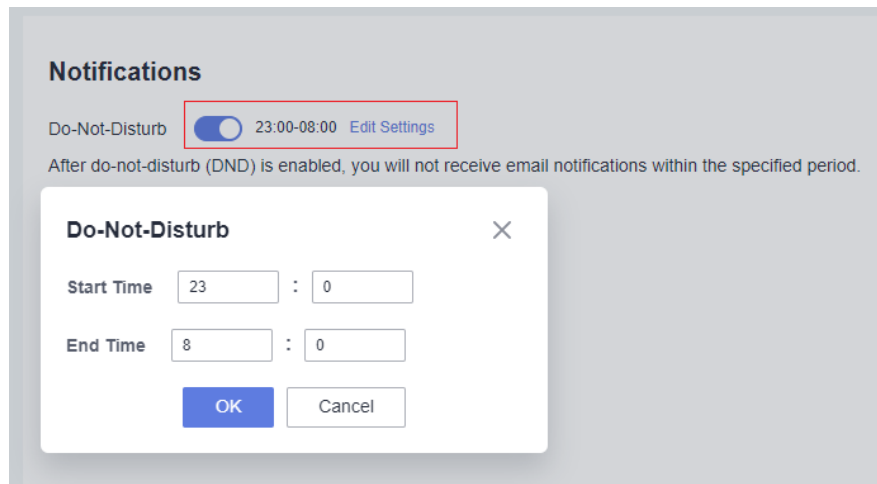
Notifications

Do-Not-Disturb 23:00-08:00 Edit Settings

After do-not-disturb (DND) is enabled, you will not receive email notifications within the specified period.

Do-Not-Disturb

Start Time 23 : 0

End Time 8 : 0

OK Cancel